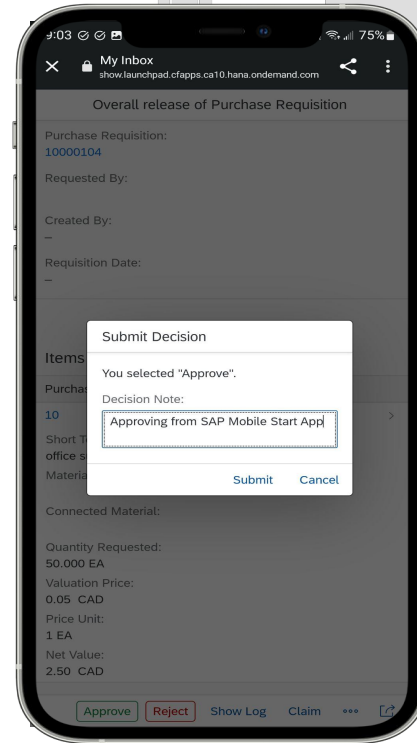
9:03 75%

My Inbox
show.launchpad.cfapps.ca10.hana.ondemand.com

Overall release of Purchase Requisition

Purchase Requisition:
10000104

Requested By:

Created By:
–

Requisition Date:
–

Items

Purchas

10

Short T
office s

Materia

Submit Decision

You selected "Approve".

Decision Note:

Approving from SAP Mobile Start App

Submit Cancel

Connected Material:

Quantity Requested:
50.000 EA

Valuation Price:
0.05 CAD

Price Unit:
1 EA

Net Value:
2.50 CAD

Approve Reject Show Log Claim •••